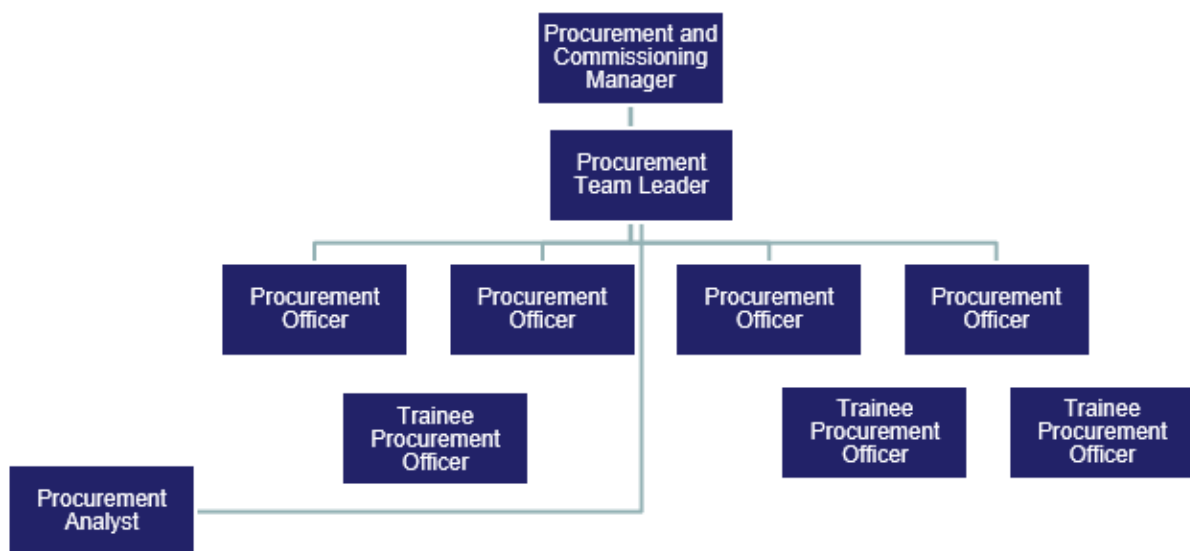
Procurement and Commissioning Manager

Procurement Team Leader

Procurement Officer

Procurement Officer

Procurement Officer

Procurement Officer

Trainee Procurement Officer

Trainee Procurement Officer

Trainee Procurement Officer

Procurement Analyst